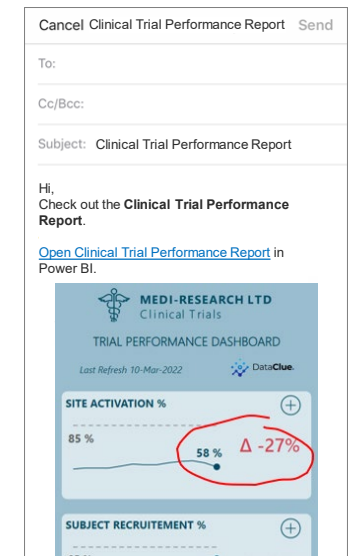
Cancel Clinical Trial Performance Report Send

To:

Cc/Bcc:

Subject: Clinical Trial Performance Report

Hi,
Check out the **Clinical Trial Performance Report**.

Open Clinical Trial Performance Report in Power BI.

MEDI-RESEARCH LTD
Clinical Trials

TRIAL PERFORMANCE DASHBOARD

Last Refresh 10-Mar-2022

DataClue

SITE ACTIVATION %

85 %

58 %

Δ -27%

SUBJECT RECRUITEMENT %